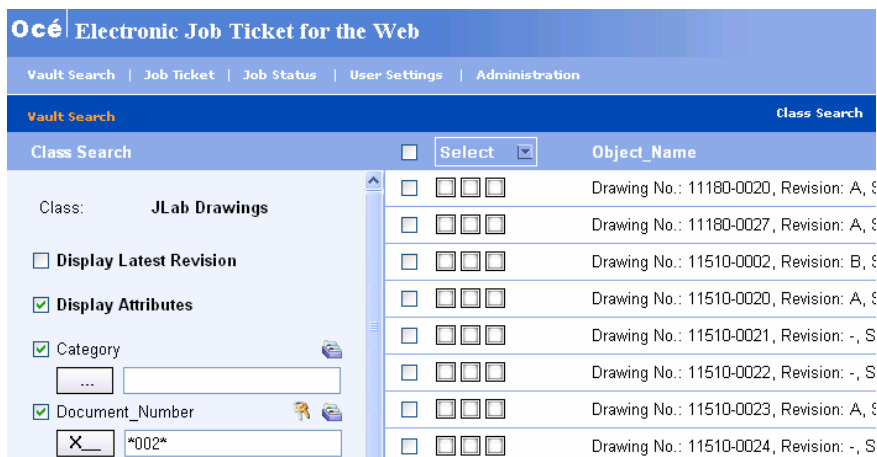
Océ Electronic Job Ticket for the Web

Vault Search | Job Ticket | Job Status | User Settings | Administration

Vault Search

Class Search

Class Search

Class: JLab Drawings

Display Latest Revision

Display Attributes

Category

...

Document_Number

X_

*002*

Select

Object_Name

Drawing No.: 11180-0020, Revision: A, S

Drawing No.: 11180-0027, Revision: A, S

Drawing No.: 11510-0002, Revision: B, S

Drawing No.: 11510-0020, Revision: A, S

Drawing No.: 11510-0021, Revision: -, S

Drawing No.: 11510-0022, Revision: -, S

Drawing No.: 11510-0023, Revision: A, S

Drawing No.: 11510-0024, Revision: -, S